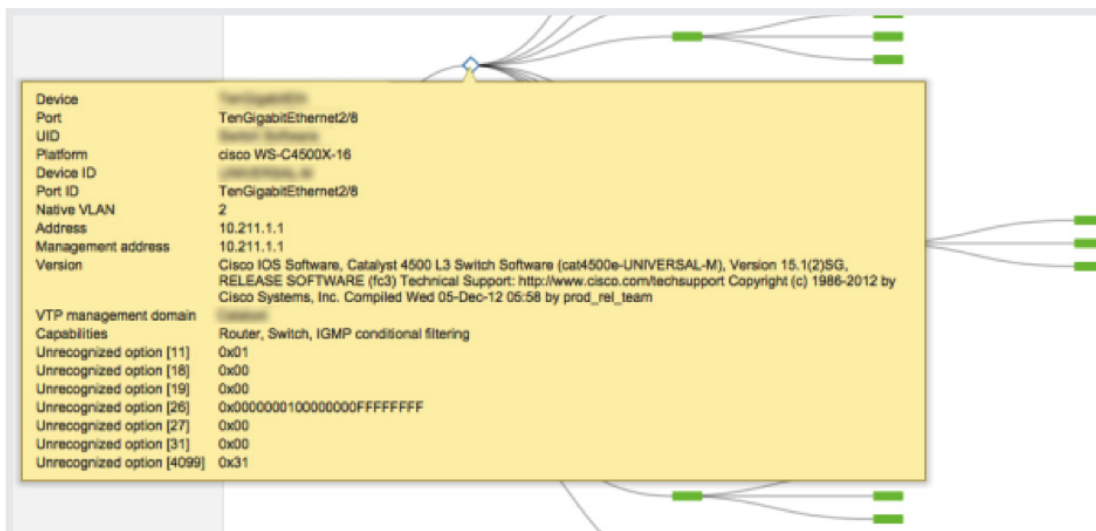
| | |
|---|---|
| Device | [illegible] |
| Port | TenGigabitEthernet2/8 |
| UID | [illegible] |
| Platform | cisco WS-C4500X-16 |
| Device ID | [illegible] |
| Port ID | TenGigabitEthernet2/8 |
| Native VLAN | 2 |
| Address | 10.211.1.1 |
| Management address | 10.211.1.1 |
| Version | Cisco IOS Software, Catalyst 4500 L3 Switch Software (cat4500e-UNIVERSAL-M), Version 15.1(2)SG, RELEASE SOFTWARE (fc3) Technical Support: http://www.cisco.com/techsupport Copyright (c) 1986-2012 by Cisco Systems, Inc. Compiled Wed 05-Dec-12 05:58 by prod_rel_team |
| VTP management domain | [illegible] |
| Capabilities | Router, Switch, IGMP conditional filtering |
| Unrecognized option [11] | 0x01 |
| Unrecognized option [18] | 0x00 |
| Unrecognized option [19] | 0x00 |
| Unrecognized option [26] | 0x0000000100000000FFFFFFFF |
| Unrecognized option [27] | 0x00 |
| Unrecognized option [31] | 0x00 |
| Unrecognized option [4099] | 0x31 |